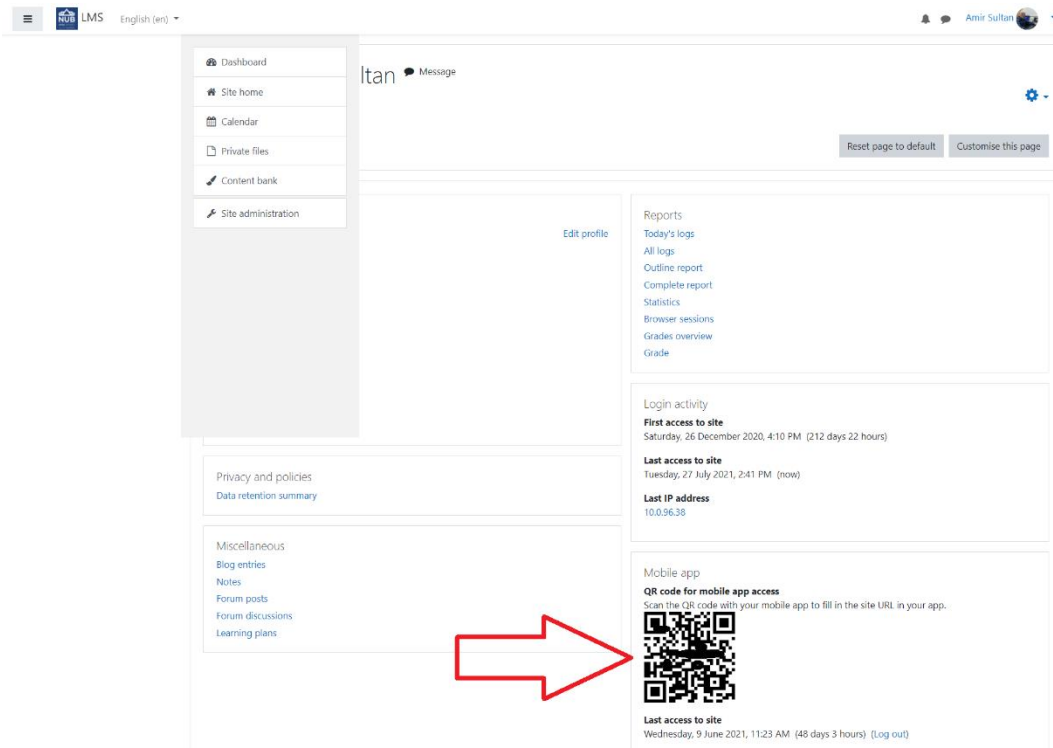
NUB LMS English (en)

Amir Sultan

Dashboard
Site home
Calendar
Private files
Content bank
Site administration

ltan Message

Reset page to default
Customise this page

Edit profile

Reports
Today's logs
All logs
Outline report
Complete report
Statistics
Browser sessions
Grades overview
Grade

Login activity
First access to site
Saturday, 26 December 2020, 4:10 PM (212 days 22 hours)
Last access to site
Tuesday, 27 July 2021, 2:41 PM (now)
Last IP address
10.0.96.38

Privacy and policies
Data retention summary

Miscellaneous
Blog entries
Notes
Forum posts
Forum discussions
Learning plans

Mobile app
QR code for mobile app access
Scan the QR code with your mobile app to fill in the site URL in your app.

Last access to site
Wednesday, 9 June 2021, 11:23 AM (48 days 3 hours) (Log out)